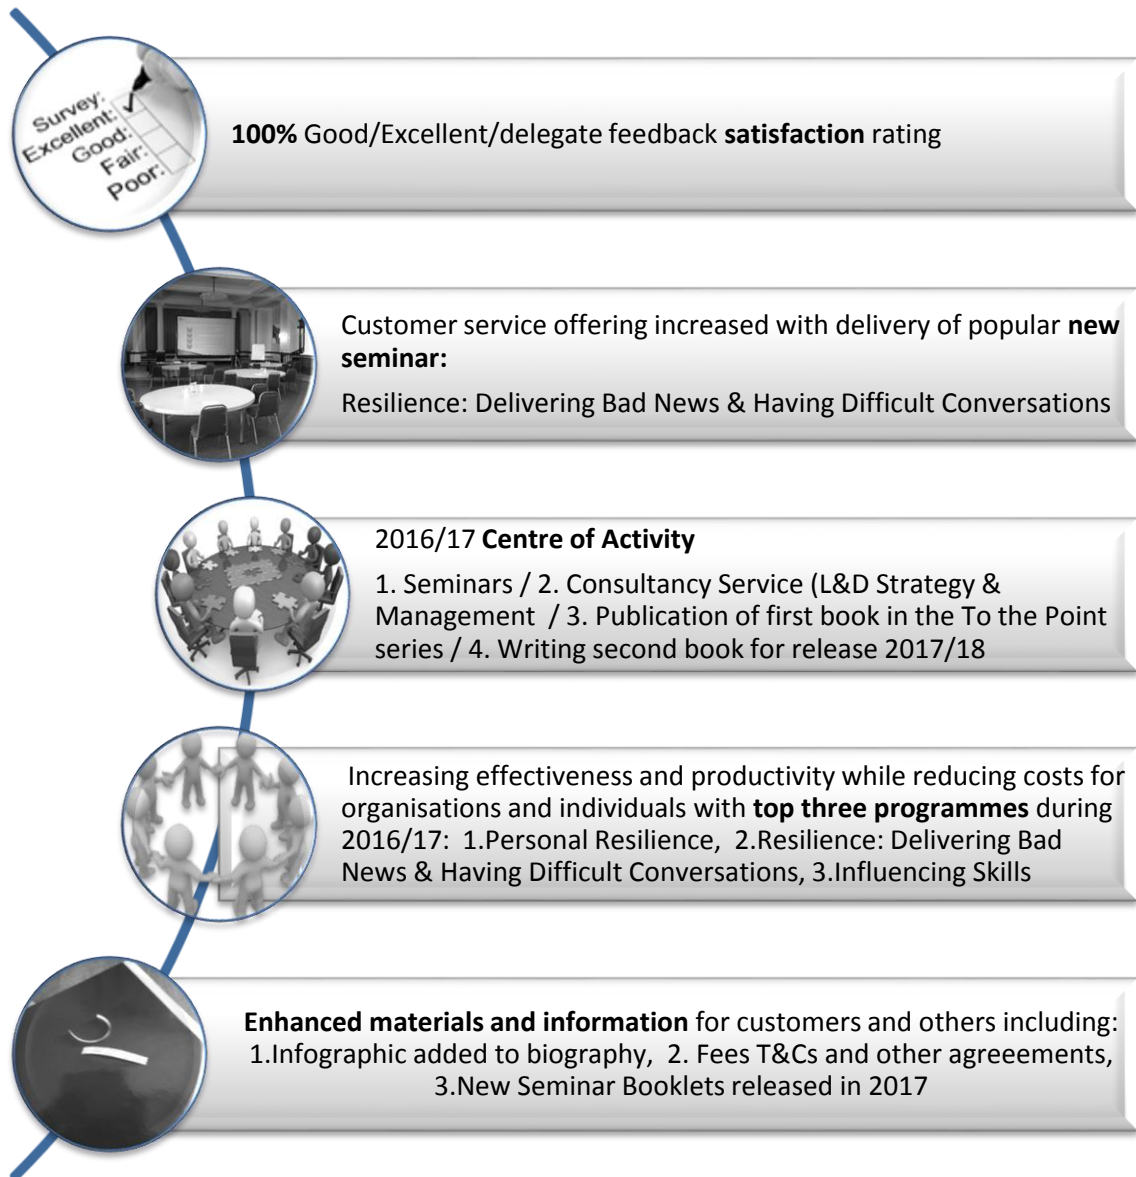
Survey:
Excellent:
Good:
Fair:
Poor:

**100%** Good/Excellent/delegate feedback **satisfaction** rating

Customer service offering increased with delivery of popular **new seminar:**

Resilience: Delivering Bad News & Having Difficult Conversations

2016/17 **Centre of Activity**

1. Seminars / 2. Consultancy Service (L&D Strategy & Management / 3. Publication of first book in the To the Point series / 4. Writing second book for release 2017/18

Increasing effectiveness and productivity while reducing costs for organisations and individuals with **top three programmes** during 2016/17: 1.Personal Resilience, 2.Resilience: Delivering Bad News & Having Difficult Conversations, 3.Influencing Skills

**Enhanced materials and information** for customers and others including: 1.Infographic added to biography, 2. Fees T&Cs and other agreeements, 3.New Seminar Booklets released in 2017